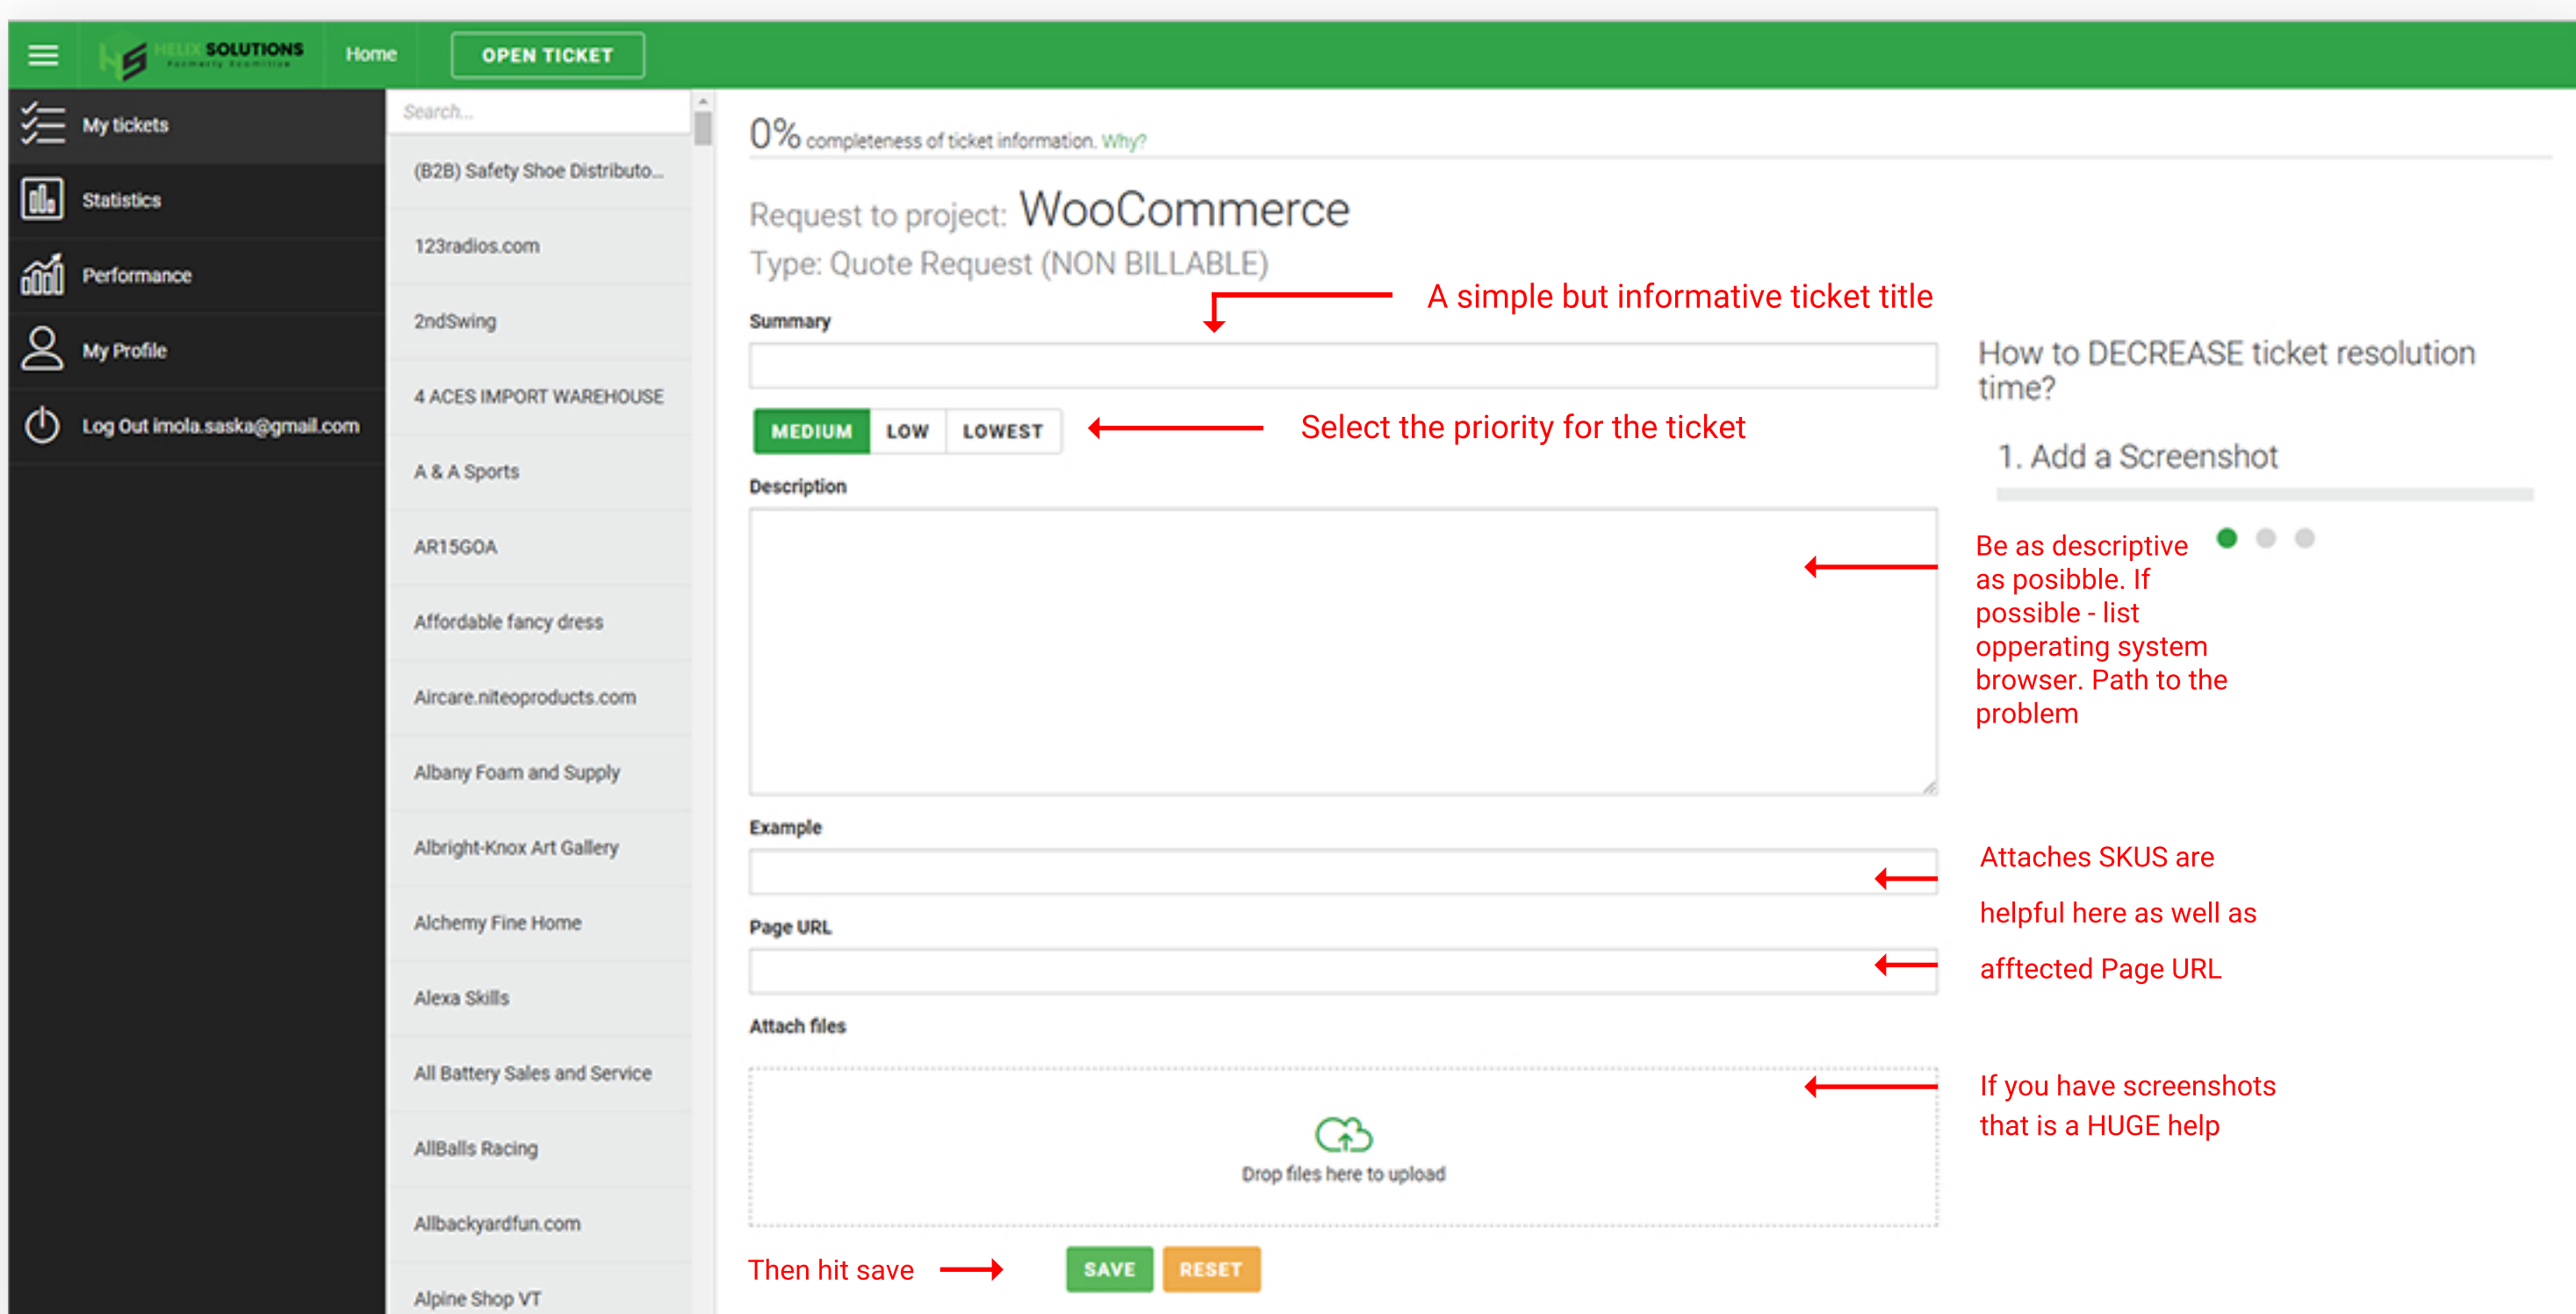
HELIX SOLUTIONS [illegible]

Home

OPEN TICKET

My tickets

Statistics

Performance

My Profile

Log Out imola.saska@gmail.com

Search...

(B2B) Safety Shoe Distributo...

123radios.com

2ndSwing

4 ACES IMPORT WAREHOUSE

A & A Sports

AR15GOA

Affordable fancy dress

Aircare.niteoproducts.com

Albany Foam and Supply

Albright-Knox Art Gallery

Alchemy Fine Home

Alexa Skills

All Battery Sales and Service

AllBalls Racing

Allbackyardfun.com

Alpine Shop VT

0% completeness of ticket information. Why?

Request to project: WooCommerce

Type: Quote Request (NON BILLABLE)

A simple but informative ticket title

Summary

How to DECREASE ticket resolution time?

1. Add a Screenshot

MEDIUM LOW LOWEST

Select the priority for the ticket

Description

Be as descriptive as posibble. If possible - list opperating system browser. Path to the problem

Example

Attaches SKUS are helpful here as well as afftected Page URL

Page URL

Attach files

Drop files here to upload

If you have screenshots that is a HUGE help

Then hit save

SAVE RESET